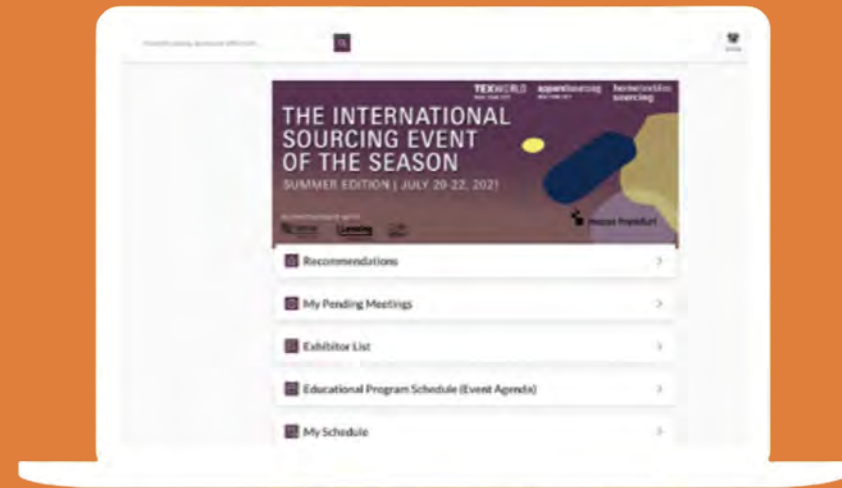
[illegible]

TEXWORLD apparelsourcing hometextiles sourcing

THE INTERNATIONAL SOURCING EVENT OF THE SEASON

SUMMER EDITION | JULY 20-22, 2021

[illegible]

messe frankfurt

Recommendations

My Pending Meetings

Exhibitor List

Educational Program Schedule (Event Agenda)

My Schedule